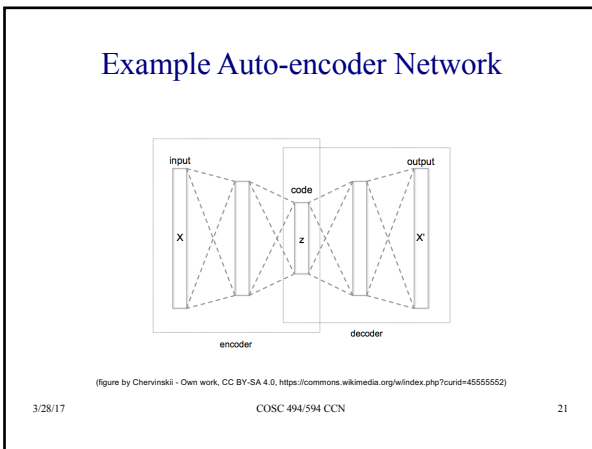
Example Auto-encoder Network

input

code

output

X

z

X'

encoder

decoder

(figure by Chervinskii - Own work, CC BY-SA 4.0, https://commons.wikimedia.org/w/index.php?curid=45555552)

3/28/17

COSC 494/594 CCN

21